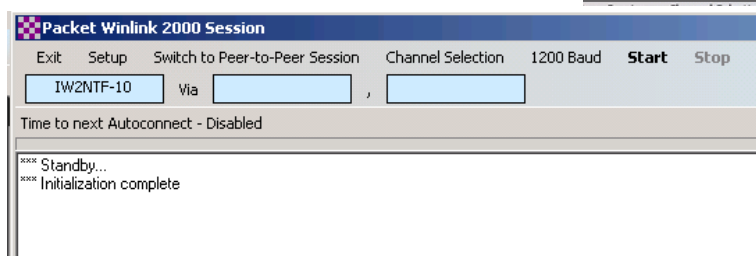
Packet Winlink 2000 Session

Exit Setup Switch to Peer-to-Peer Session Channel Selection 1200 Baud Start Stop

IW2NTF-10 Via ,

Time to next Autoconnect - Disabled

*** Standby...
*** Initialization complete